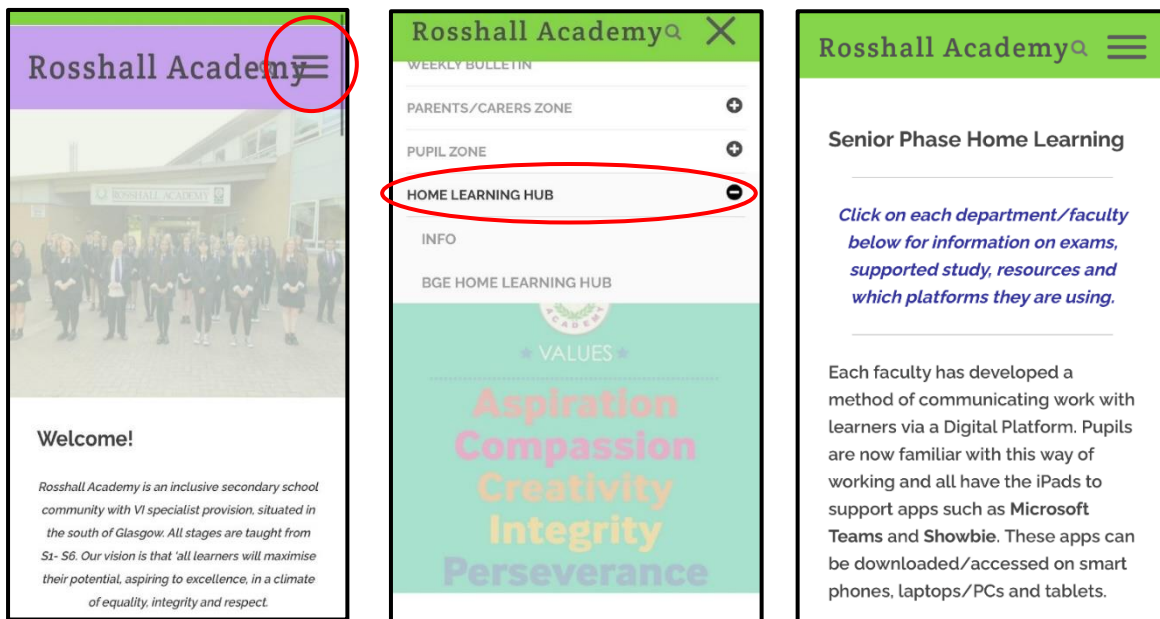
Rosshall Academy

ROSSHALL ACADEMY

Welcome!

Rosshall Academy is an inclusive secondary school community with VI specialist provision, situated in the south of Glasgow. All stages are taught from S1- S6. Our vision is that 'all learners will maximise their potential, aspiring to excellence, in a climate of equality, integrity and respect.

Rosshall Academy

WEEKLY BULLETIN

PARENTS/CARERS ZONE

PUPIL ZONE

HOME LEARNING HUB

INFO

BGE HOME LEARNING HUB

ACADEMY

VALUES

Aspiration

Compassion

Creativity

Integrity

Perseverance

Rosshall Academy

Senior Phase Home Learning

Click on each department/faculty below for information on exams, supported study, resources and which platforms they are using.

Each faculty has developed a method of communicating work with learners via a Digital Platform. Pupils are now familiar with this way of working and all have the iPads to support apps such as **Microsoft Teams** and **Showbie**. These apps can be downloaded/accessed on smart phones, laptops/PCs and tablets.